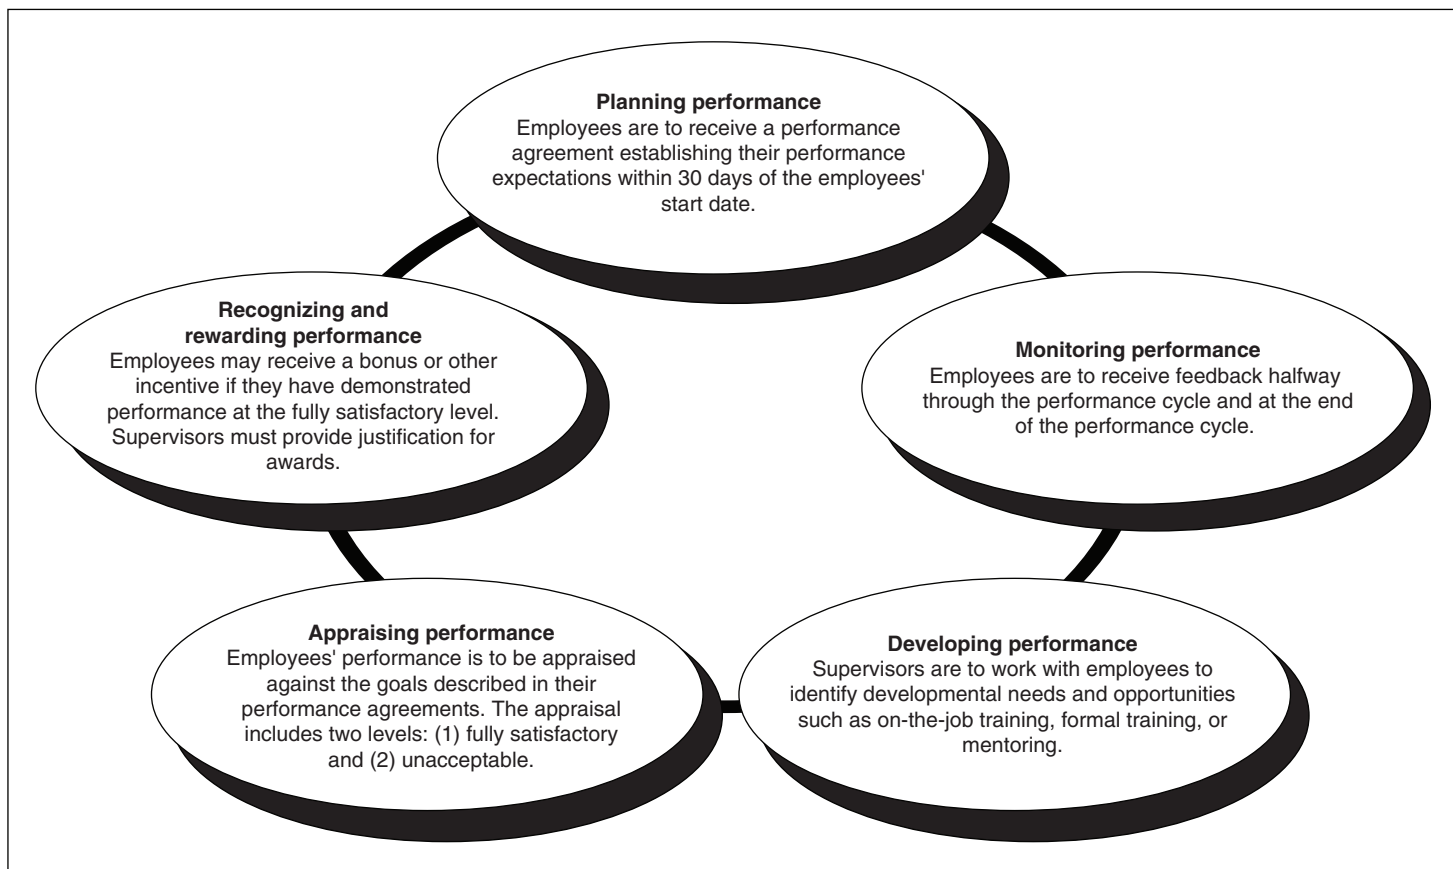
Planning performance
Employees are to receive a performance agreement establishing their performance expectations within 30 days of the employees' start date.

Monitoring performance
Employees are to receive feedback halfway through the performance cycle and at the end of the performance cycle.

Developing performance
Supervisors are to work with employees to identify developmental needs and opportunities such as on-the-job training, formal training, or mentoring.

Appraising performance
Employees' performance is to be appraised against the goals described in their performance agreements. The appraisal includes two levels: (1) fully satisfactory and (2) unacceptable.

Recognizing and rewarding performance
Employees may receive a bonus or other incentive if they have demonstrated performance at the fully satisfactory level. Supervisors must provide justification for awards.